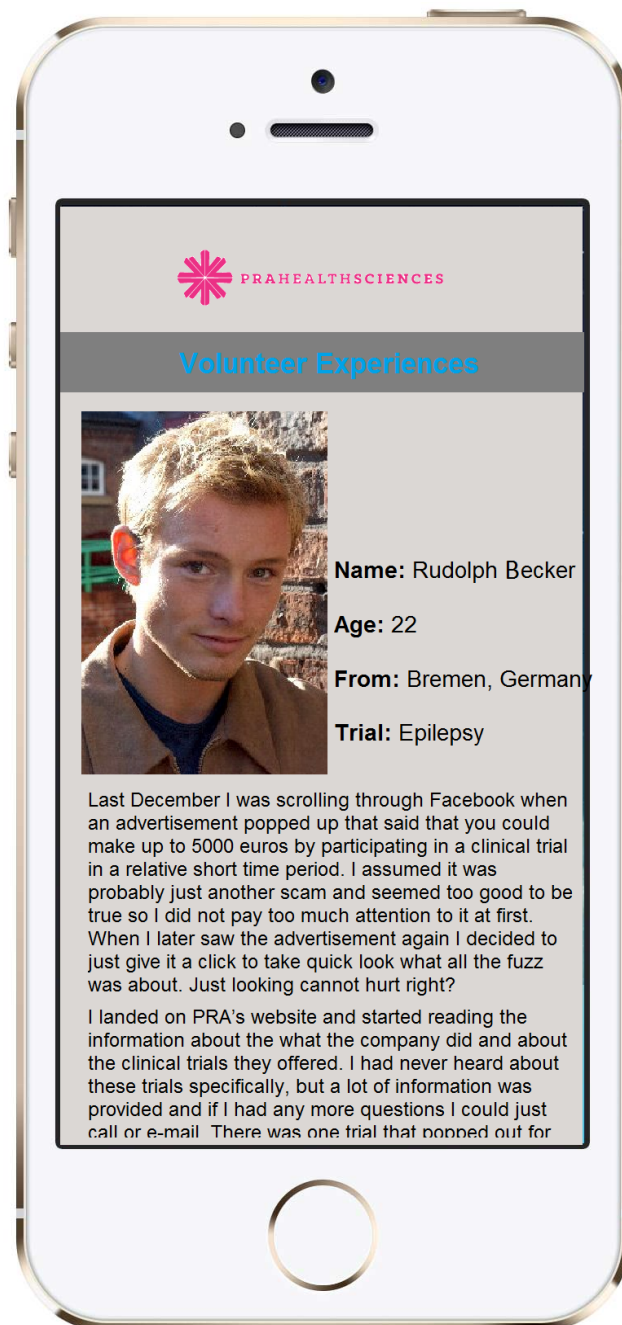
PRAHEALTHSCIENCES

Volunteer Experiences

Name: Rudolph Becker

Age: 22

From: Bremen, Germany

Trial: Epilepsy

Last December I was scrolling through Facebook when an advertisement popped up that said that you could make up to 5000 euros by participating in a clinical trial in a relative short time period. I assumed it was probably just another scam and seemed too good to be true so I did not pay too much attention to it at first. When I later saw the advertisement again I decided to just give it a click to take quick look what all the fuzz was about. Just looking cannot hurt right?

I landed on PRA's website and started reading the information about the what the company did and about the clinical trials they offered. I had never heard about these trials specifically, but a lot of information was provided and if I had any more questions I could just call or e-mail. There was one trial that popped out for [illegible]